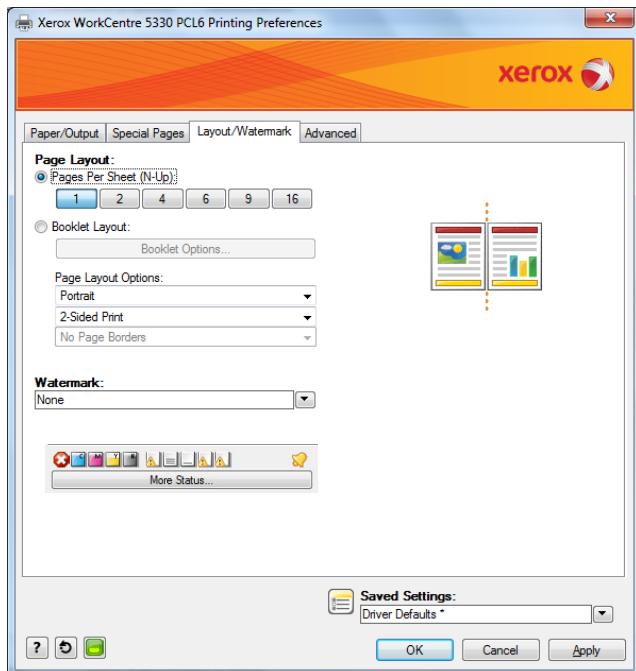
Xerox WorkCentre 5330 PCL6 Printing Preferences

xerox

Paper/Output
Special Pages
Layout/Watermark
Advanced

Page Layout:
Pages Per Sheet (N-Up):
1
2
4
6
9
16

Booklet Layout:
Booklet Options...

Page Layout Options:
Portrait
2-Sided Print
No Page Borders

Watermark:
None

More Status...

Saved Settings:
Driver Defaults *

?
OK
Cancel
Apply